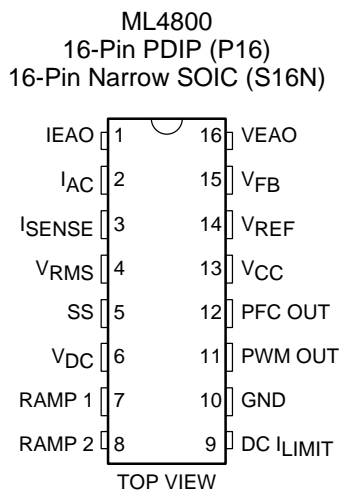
ML4800
16-Pin PDIP (P16)
16-Pin Narrow SOIC (S16N)

IEAO 1
$I_{AC}$ 2
$I_{SENSE}$ 3
$V_{RMS}$ 4
SS 5
$V_{DC}$ 6
RAMP 1 7
RAMP 2 8

16 VEAO
15 $V_{FB}$
14 $V_{REF}$
13 $V_{CC}$
12 PFC OUT
11 PWM OUT
10 GND
9 DC $I_{LIMIT}$

TOP VIEW